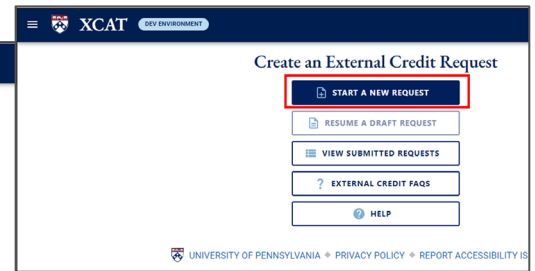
XCAT DEV ENVIRONMENT

Create an External Credit Request

START A NEW REQUEST

RESUME A DRAFT REQUEST

VIEW SUBMITTED REQUESTS

EXTERNAL CREDIT FAQS

HELP

UNIVERSITY OF PENNSYLVANIA ◆ PRIVACY POLICY ◆ REPORT ACCESSIBILITY IS